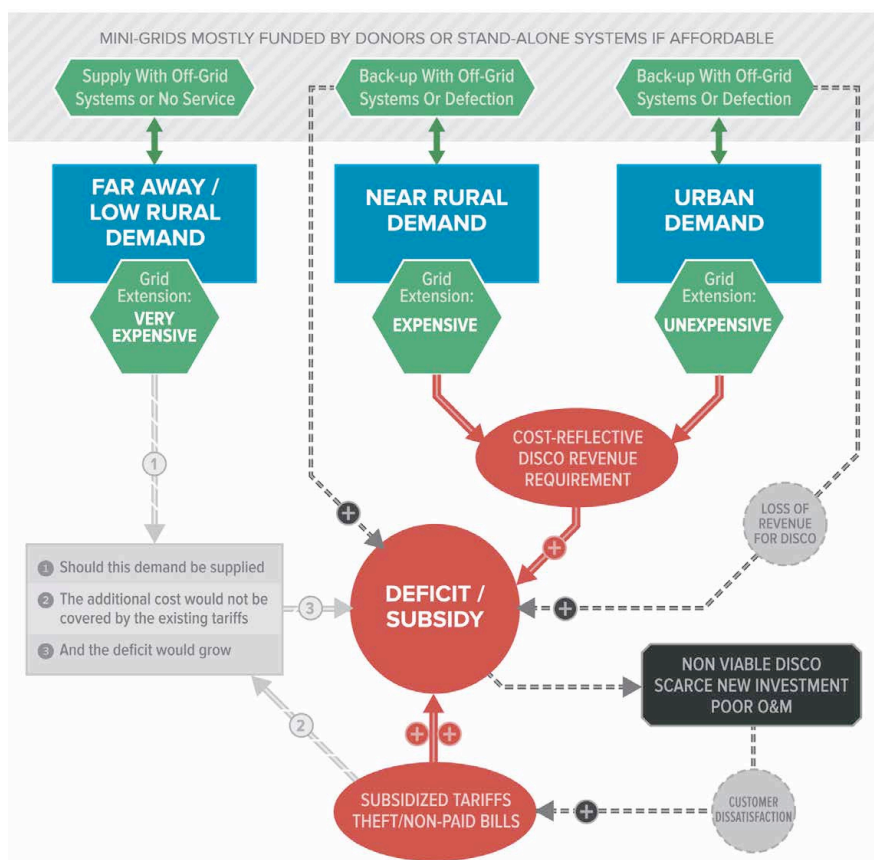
MINI-GRIDS MOSTLY FUNDED BY DONORS OR STAND-ALONE SYSTEMS IF AFFORDABLE

Supply With Off-Grid Systems or No Service

Back-up With Off-Grid Systems Or Defection

Back-up With Off-Grid Systems Or Defection

FAR AWAY / LOW RURAL DEMAND

Grid Extension: VERY EXPENSIVE

NEAR RURAL DEMAND

Grid Extension: EXPENSIVE

URBAN DEMAND

Grid Extension: UNEXPENSIVE

COST-REFLECTIVE DISCO REVENUE REQUIREMENT

1

LOSS OF REVENUE FOR DISCO

1 Should this demand be supplied

2 The additional cost would not be covered by the existing tariffs

3 And the deficit would grow

3

DEFICIT / SUBSIDY

NON VIABLE DISCO SCARCE NEW INVESTMENT POOR O&M

2

SUBSIDIZED TARIFFS THEFT/NON-PAID BILLS

CUSTOMER DISSATISFACTION